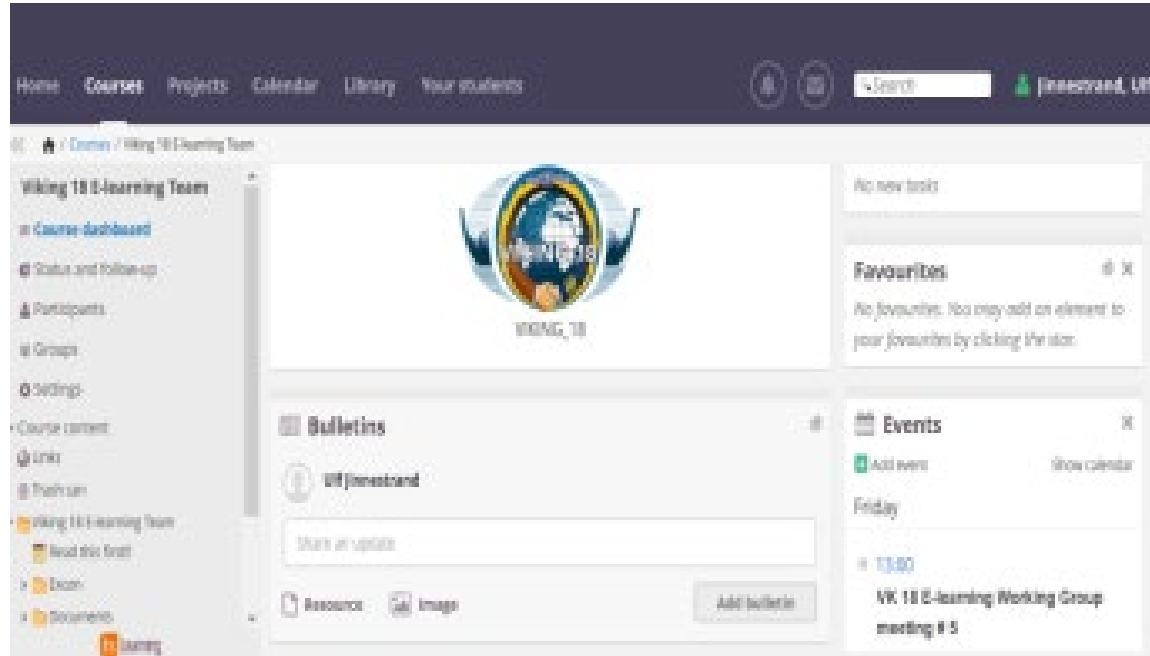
Home Courses Projects Calendar Library Your students

Search

Jinnestrand, Ulf

Courses / Viking 18 E-learning Team

Viking 18 E-learning Team

Course dashboard

Status and follow-up

Participants

Groups

Settings

Course content

Links

Trash can

Viking 18 E-learning Team

Read this first!

Exam

Documents

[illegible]

VIKING 18

VIKING 18

No new tasks

Favourites

No favourites. You may add an element to your favourites by clicking the star.

Bulletins

Ulf Jinnestrand

Share an update

Resource Image

Add bulletin

Events

Add event

Show calendar

Friday

13:00

VK 18 E-learning Working Group meeting # 5